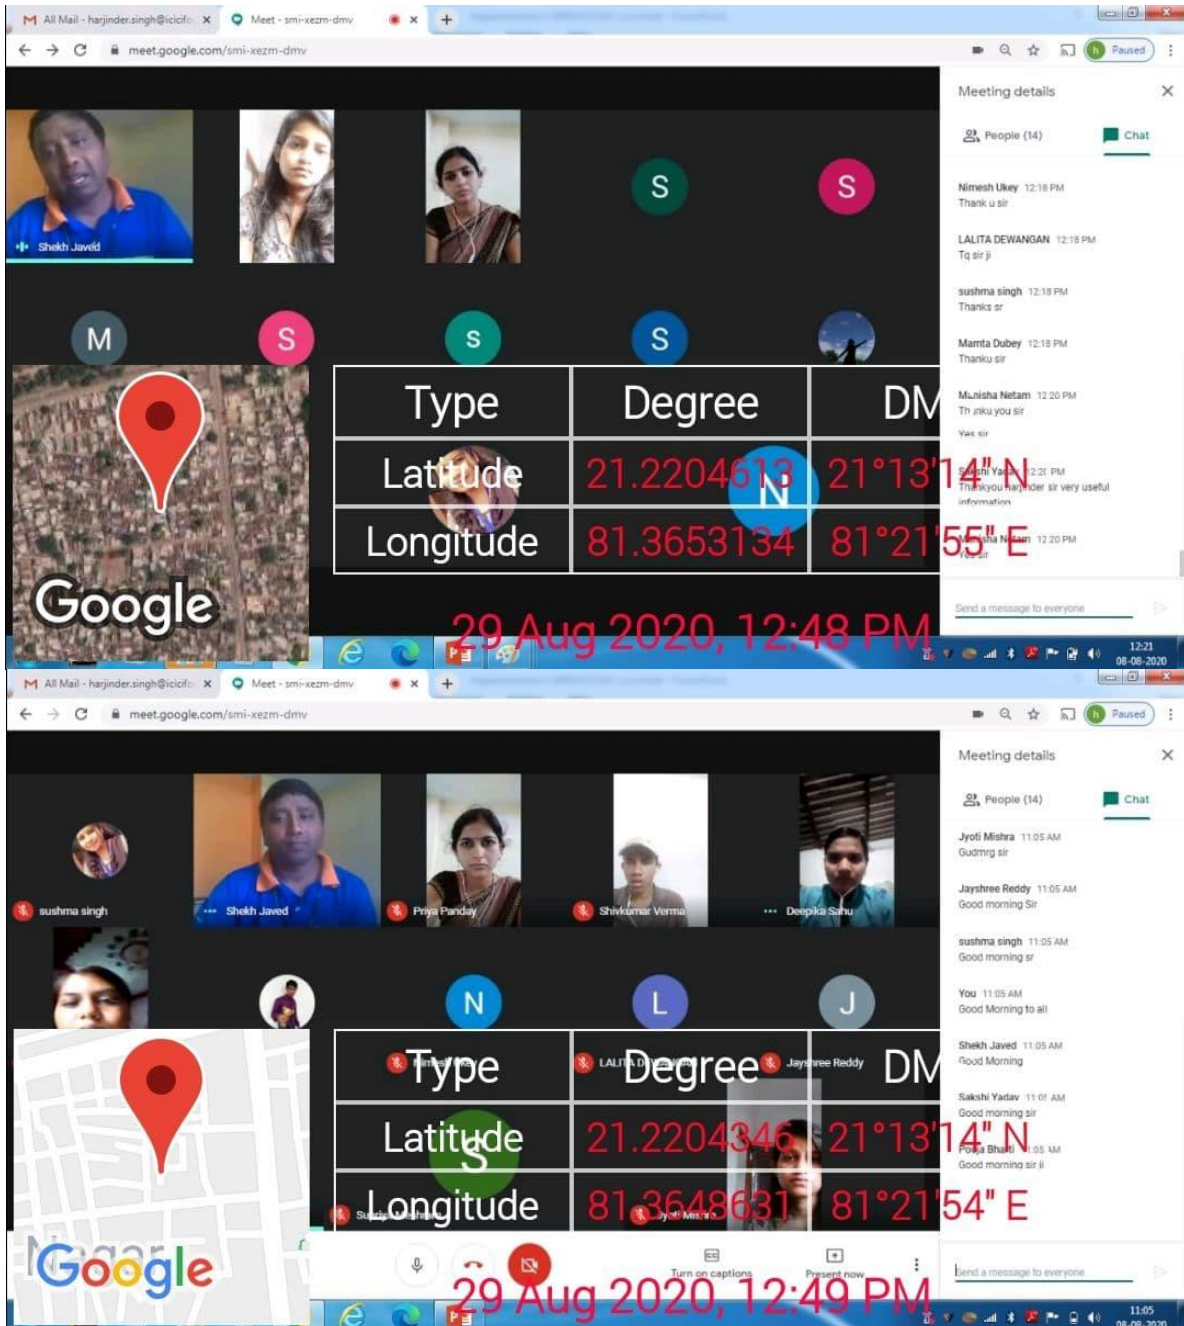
M All Mail - harjinder.singh@icicifo ×   Meet - smi-xezm-dmv ×   +

meet.google.com/smi-xezm-dmv

Paused

Shekh Javed

S S M S s S

Meeting details ×

People (14)   Chat

Nimesh Ukey 12:18 PM
Thank u sir

LALITA DEWANGAN 12:18 PM
Tq sir ji

sushma singh 12:18 PM
Thanks sr

Mamta Dubey 12:18 PM
Thanku sir

Manisha Netam 12:20 PM
Thanku you sir
Yes sir

Sakshi Yadav 12:20 PM
Thankyou harjinder sir very useful information

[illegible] 12:20 PM
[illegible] sir

Send a message to everyone

| Type | Degree | DM |
|---|---|---|
| Latitude | 21.2204613 | 21°13'14" N |
| Longitude | 81.3653134 | 81°21'55" E |

Google

29 Aug 2020, 12:48 PM

12:21
08-08-2020

M All Mail - harjinder.singh@icicifo ×   Meet - smi-xezm-dmv ×   +

meet.google.com/smi-xezm-dmv

Paused

sushma singh   Shekh Javed   Priya Panday   Shivkumar Verma   Deepika Sahu

N L J

Meeting details ×

People (14)   Chat

Jyoti Mishra 11:05 AM
Gudmrg sir

Jayshree Reddy 11:05 AM
Good morning Sir

sushma singh 11:05 AM
Good morning sr

You 11:05 AM
Good Morning to all

Shekh Javed 11:05 AM
Good Morning

Sakshi Yadav 11:05 AM
Good morning sir

Pooja Bharti 11:05 AM
Good morning sir ji

Send a message to everyone

| Type | Degree | DM |
|---|---|---|
| Latitude | 21.2204346 | 21°13'14" N |
| Longitude | 81.3648631 | 81°21'54" E |

LALITA DEWANGAN   Jayshree Reddy   Jyoti Mishra

Google

Turn on captions   Present now

29 Aug 2020, 12:49 PM

11:05
08-08-2020